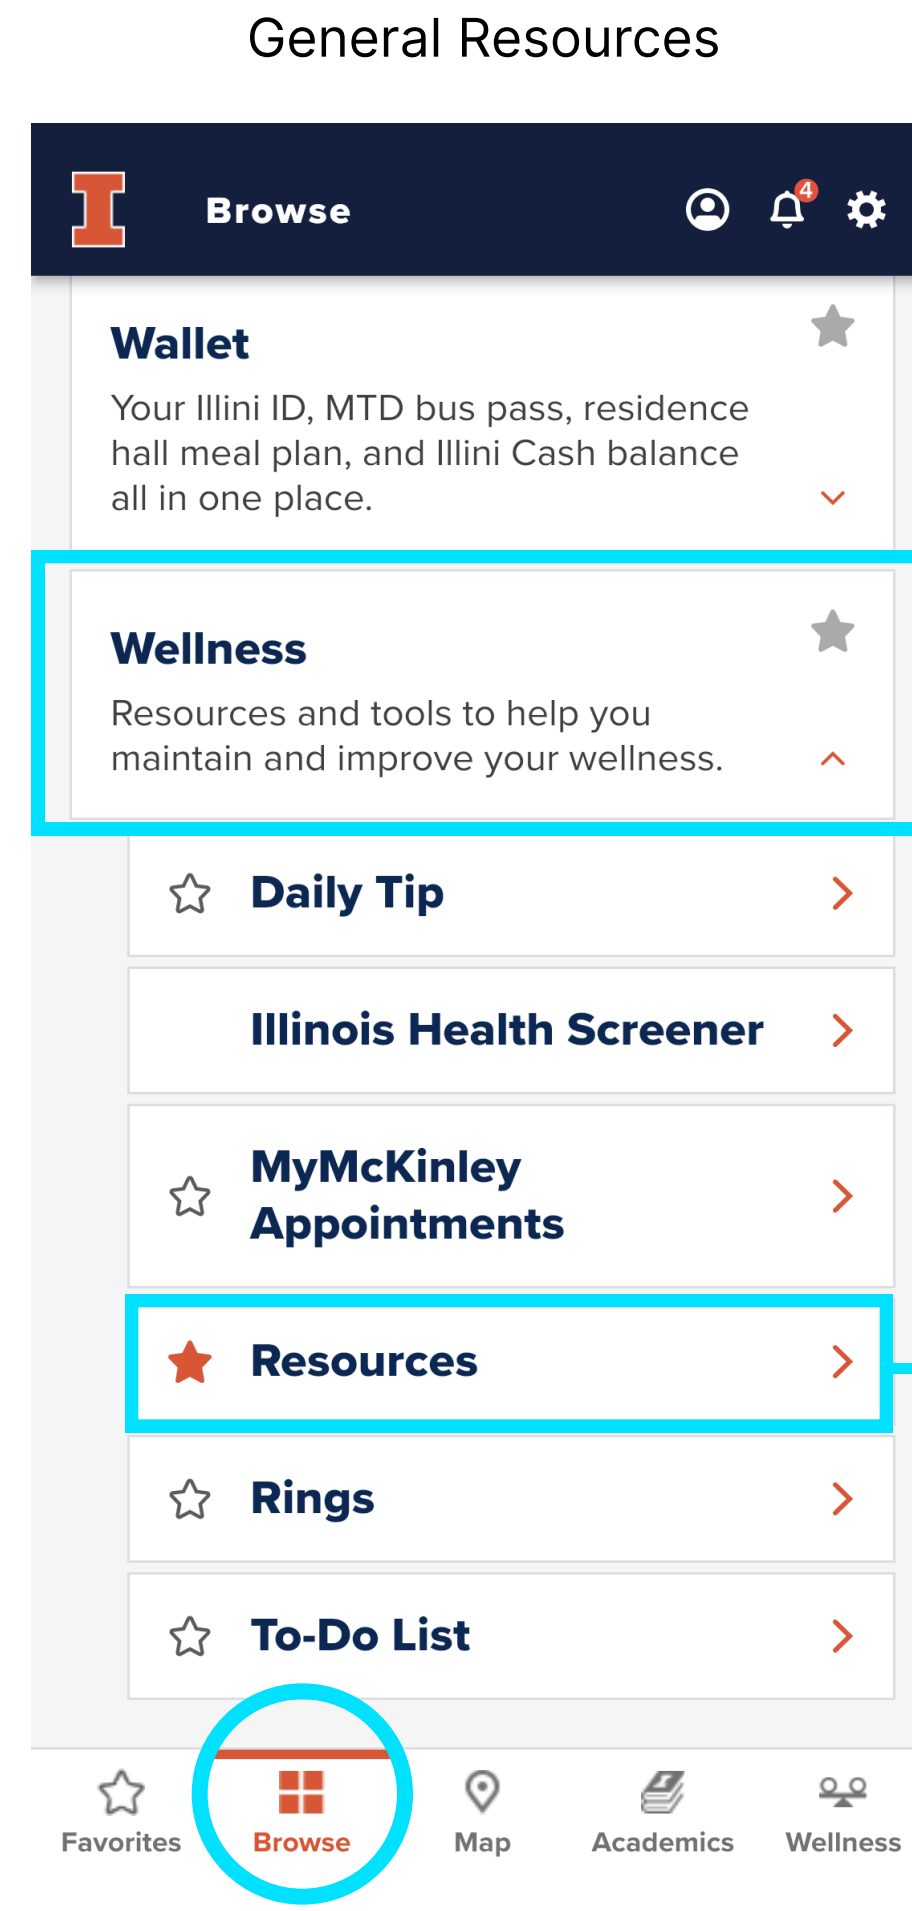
General Resources

Browse

4

Wallet

Your Illini ID, MTD bus pass, residence hall meal plan, and Illini Cash balance all in one place.

Wellness

Resources and tools to help you maintain and improve your wellness.

Daily Tip

Illinois Health Screener

MyMcKinley Appointments

Resources

Rings

To-Do List

Favorites

Browse

Map

Academics

Wellness